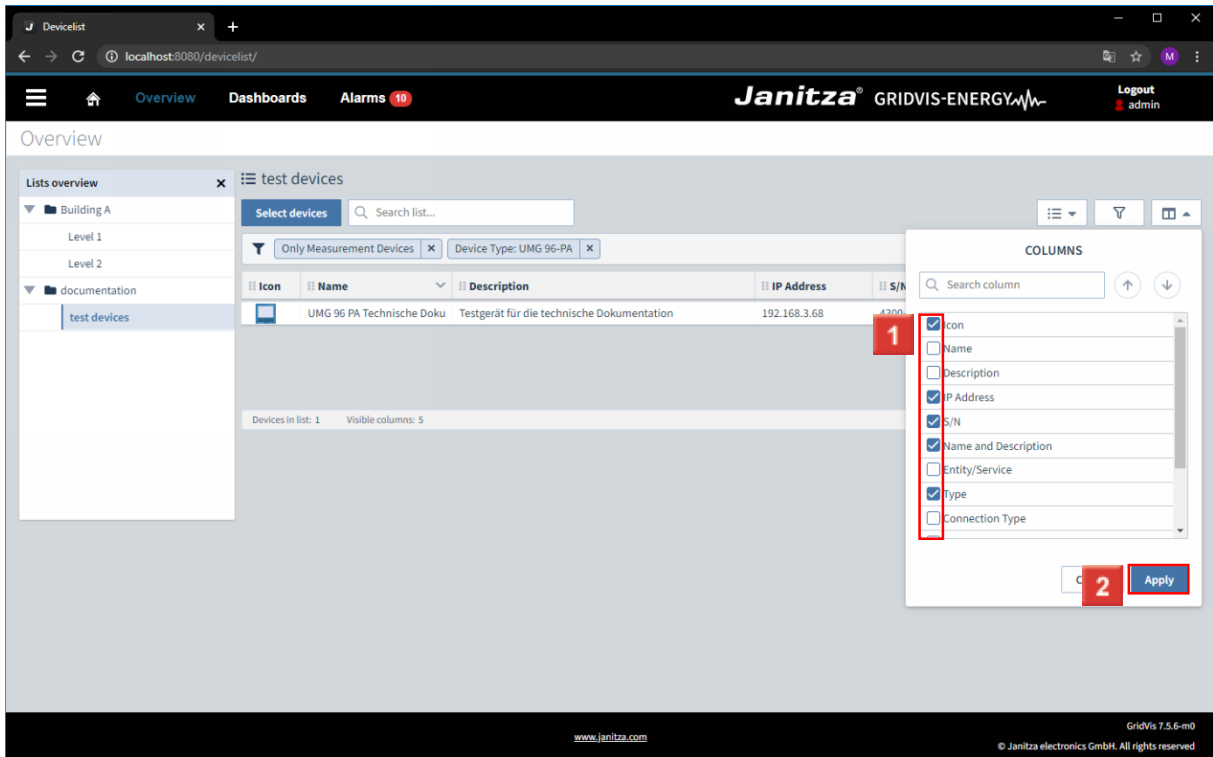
Devicelist

localhost:8080/devicelist/

Overview Dashboards Alarms 10

Janitza® GRIDVIS-ENERGY

Logout
admin

Overview

Lists overview

Building A

Level 1

Level 2

documentation

test devices

test devices

Select devices

Search list...

Only Measurement Devices

Device Type: UMG 96-PA

| Icon | Name | Description | IP Address | S/N |
|---|---|---|---|---|
| | UMG 96 PA Technische Doku | Testgerät für die technische Dokumentation | 192.168.3.68 | 4300 |

Devices in list: 1 Visible columns: 5

COLUMNS

Search column

1

Icon

Name

Description

IP Address

S/N

Name and Description

Entity/Service

Type

Connection Type

2

C

Apply

www.janitza.com

GridVis 7.5.6-m0

© Janitza electronics GmbH. All rights reserved